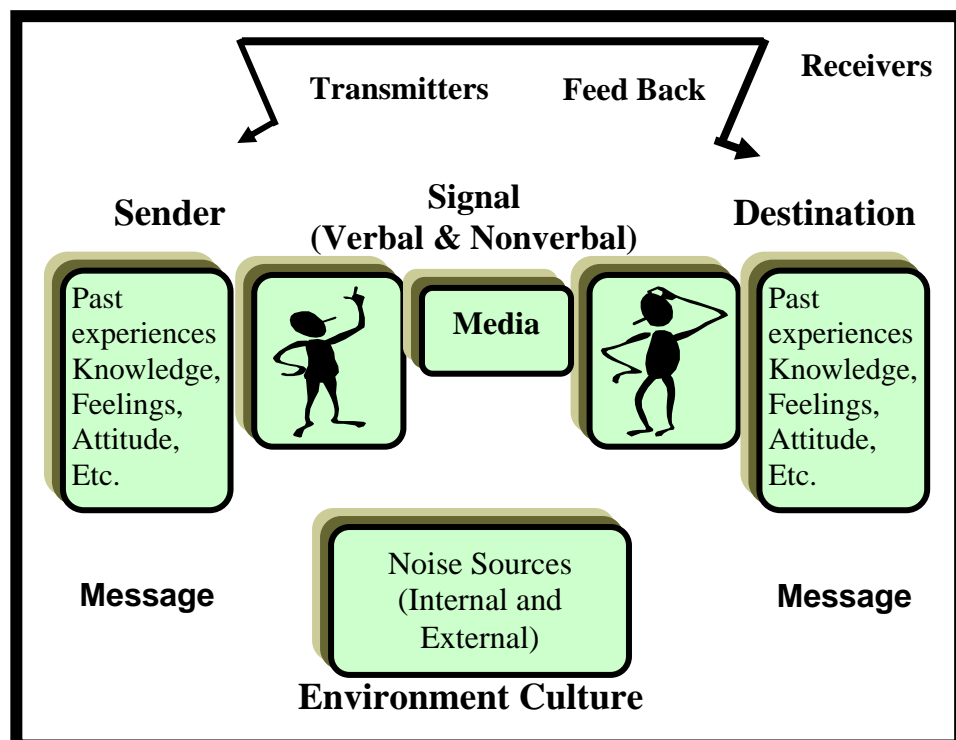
Transmitters

Feed Back

Receivers

Sender

Signal (Verbal & Nonverbal)

Destination

Past experiences Knowledge, Feelings, Attitude, Etc.

Media

Past experiences Knowledge, Feelings, Attitude, Etc.

Message

Noise Sources (Internal and External)

Message

Environment Culture